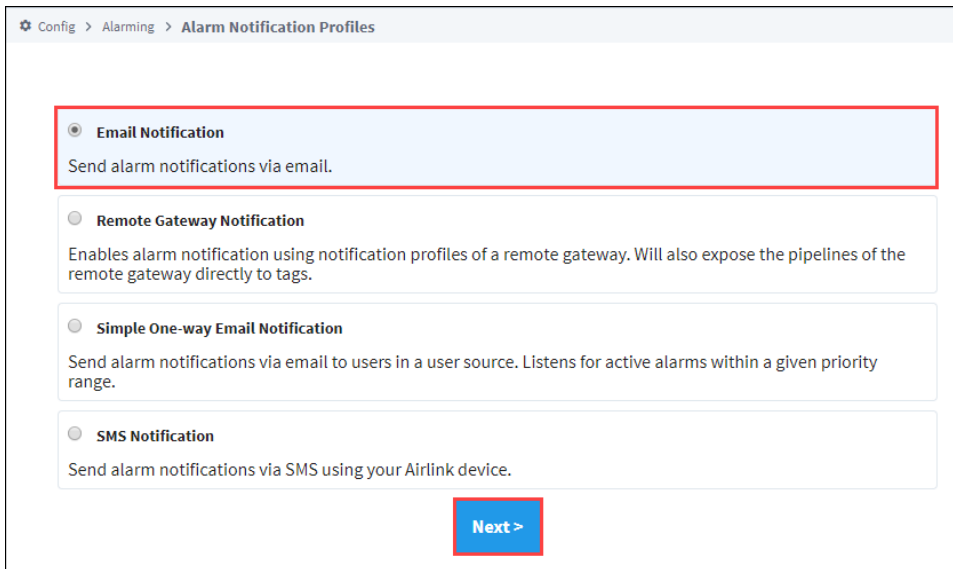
Config > Alarming > Alarm Notification Profiles

Email Notification

Send alarm notifications via email.

Remote Gateway Notification

Enables alarm notification using notification profiles of a remote gateway. Will also expose the pipelines of the remote gateway directly to tags.

Simple One-way Email Notification

Send alarm notifications via email to users in a user source. Listens for active alarms within a given priority range.

SMS Notification

Send alarm notifications via SMS using your Airlink device.

Next >